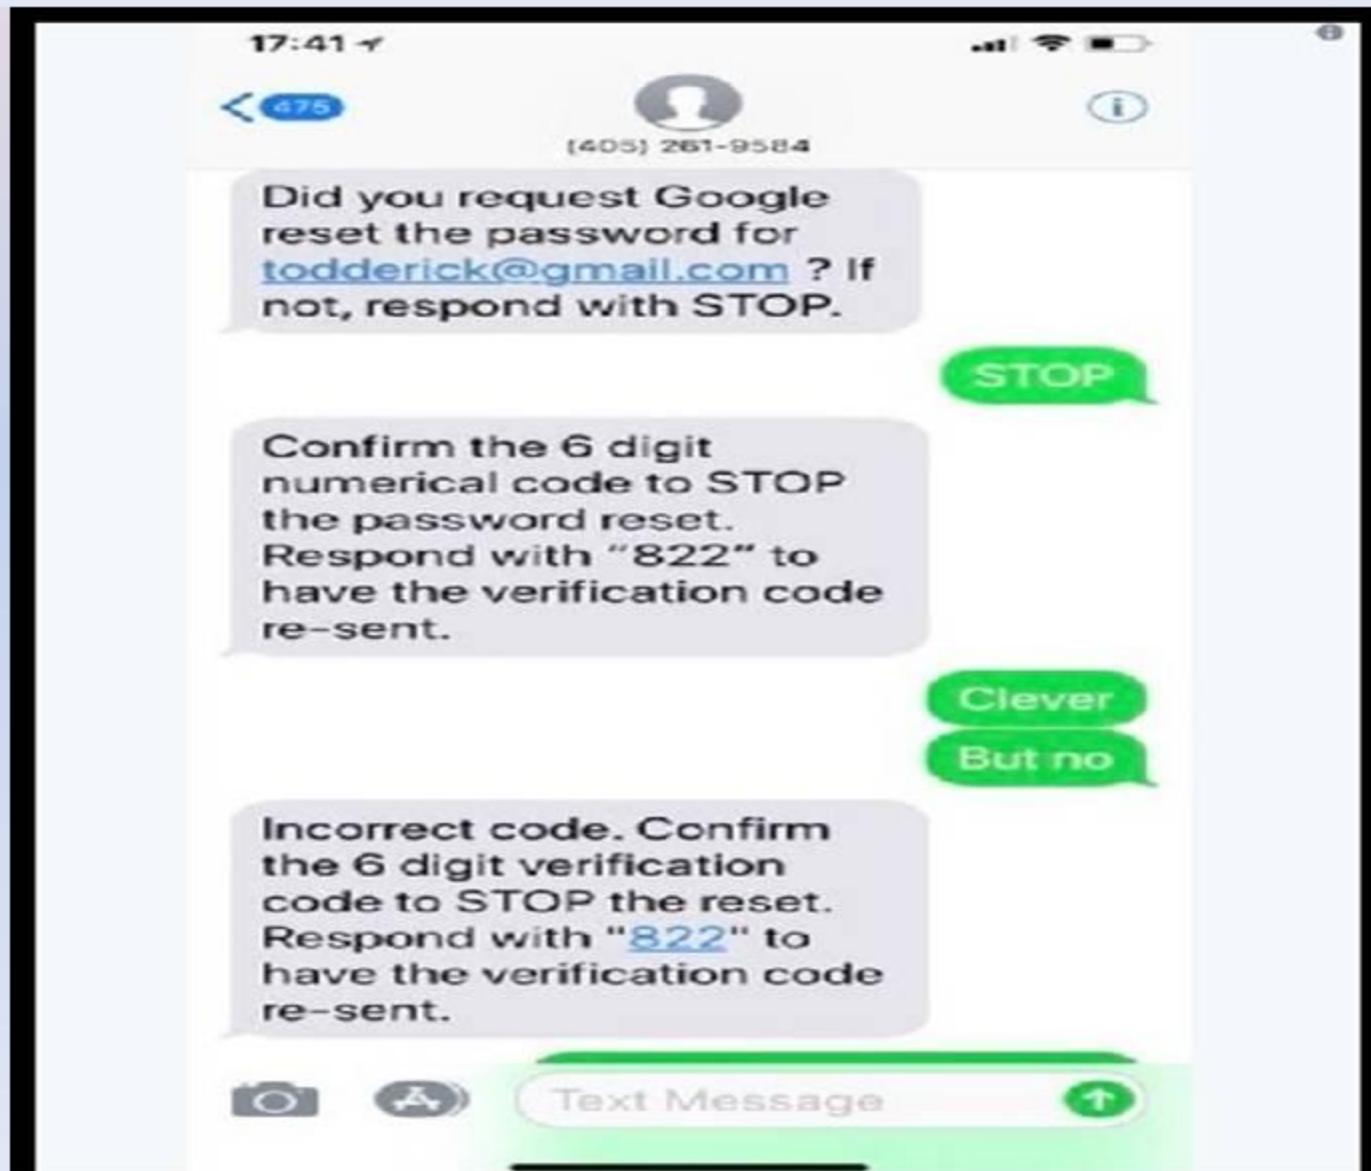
17:41

475

(405) 261-9584

Did you request Google reset the password for todderick@gmail.com ? If not, respond with STOP.

STOP

Confirm the 6 digit numerical code to STOP the password reset. Respond with "822" to have the verification code re-sent.

Clever

But no

Incorrect code. Confirm the 6 digit verification code to STOP the reset. Respond with "822" to have the verification code re-sent.

Text Message